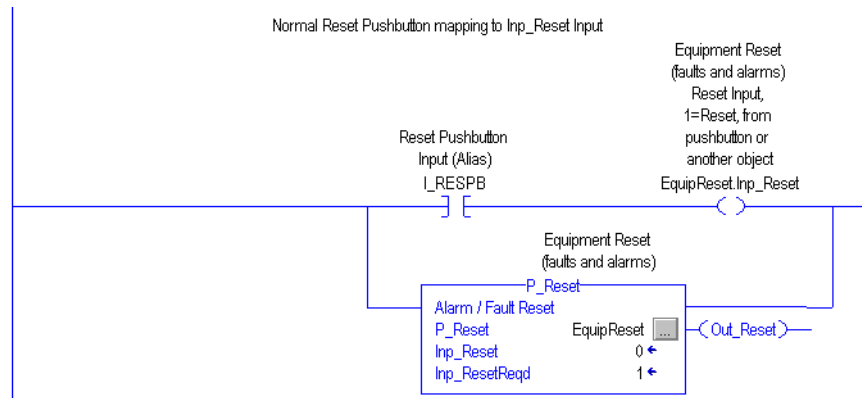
Normal Reset Pushbutton mapping to Inp_Reset Input

Reset Pushbutton
Input (Alias)
I_RESPB

Equipment Reset
(faults and alarms)
Reset Input,
1=Reset, from
pushbutton or
another object
EquipReset.Inp_Reset

Equipment Reset
(faults and alarms)
P_Reset
Alarm / Fault Reset
P_Reset EquipReset ...
Inp_Reset 0 ←
Inp_ResetReqd 1 ←
Out_Reset